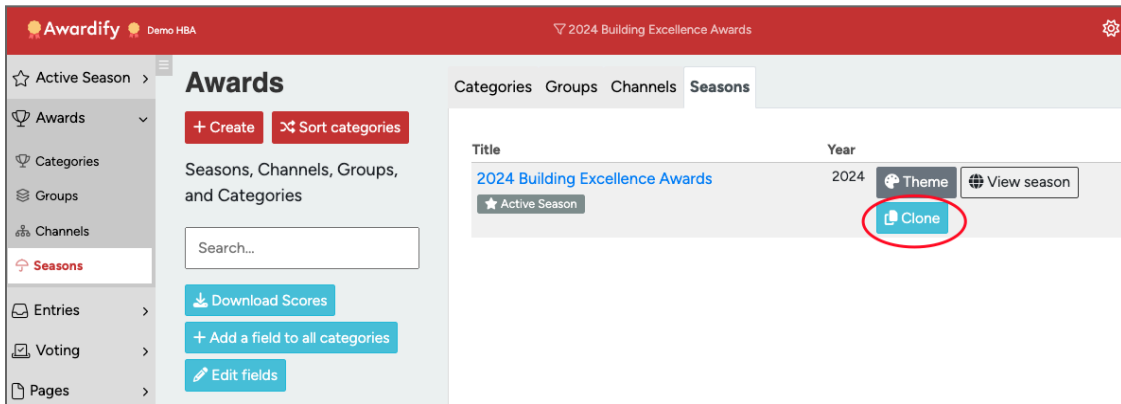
Awardify Demo HBA

2024 Building Excellence Awards

Active Season >

Awards

Categories

Groups

Channels

Seasons

Entries >

Voting >

Pages >

Awards

+ Create

Sort categories

Seasons, Channels, Groups, and Categories

Search...

Download Scores

+ Add a field to all categories

Edit fields

Categories Groups Channels Seasons

| Title | Year | |
|---|---|---|
| 2024 Building Excellence Awards<br>Active Season | 2024 | Theme View season<br>Clone |